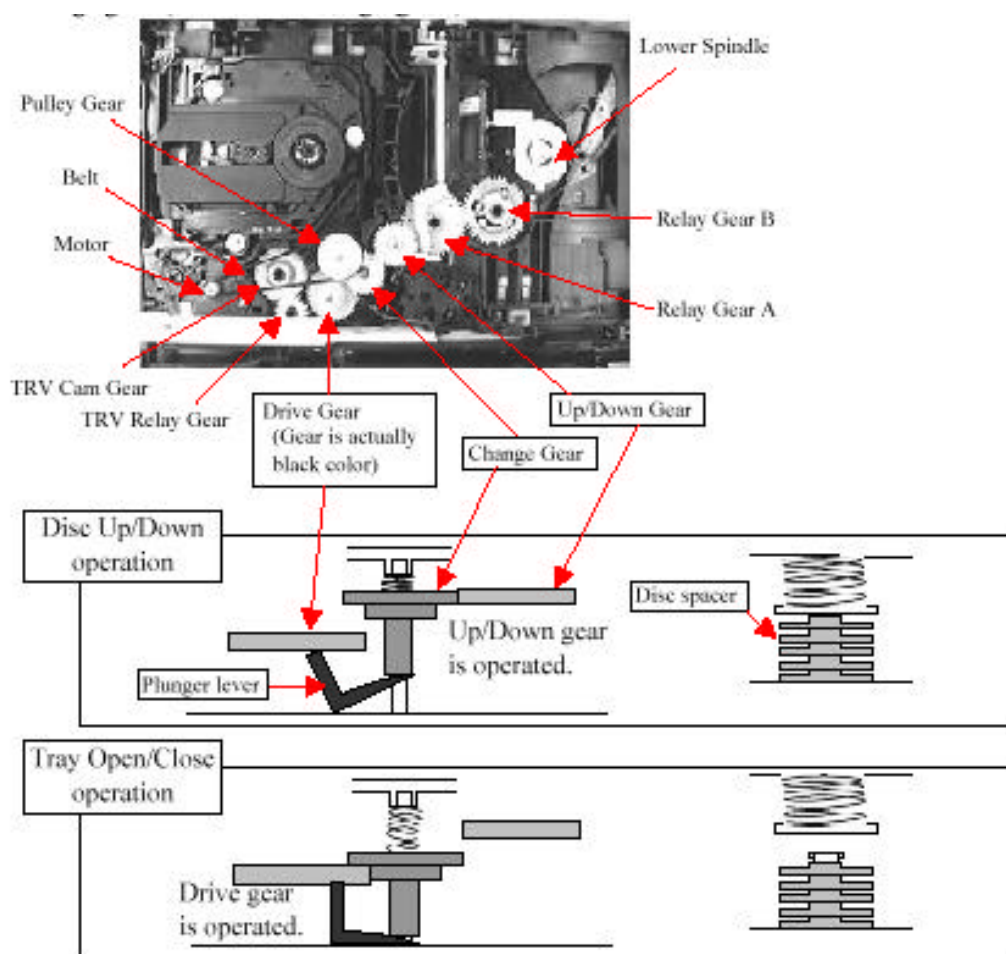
Lower Spindle

Pulley Gear

Belt

Motor

Relay Gear B

Relay Gear A

TRV Cam Gear

TRV Relay Gear

Drive Gear (Gear is actually black color)

Up/Down Gear

Change Gear

Disc Up/Down operation

Disc spacer

Up/Down gear is operated.

Plunger lever

Tray Open/Close operation

Drive gear is operated.